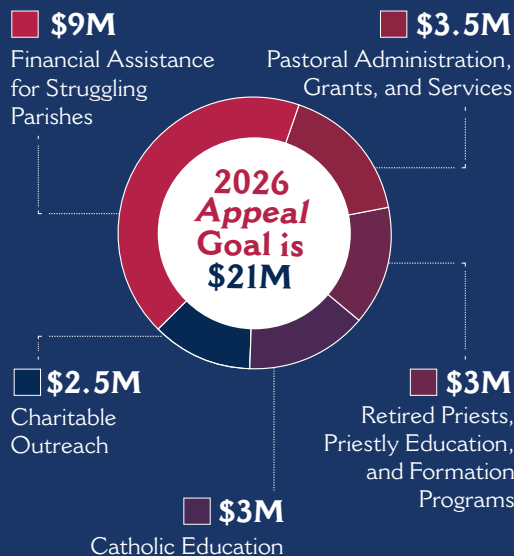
$9M
Financial Assistance for Struggling Parishes

$3.5M
Pastoral Administration, Grants, and Services

2026
Appeal
Goal is
$21M

$2.5M
Charitable Outreach

$3M
Retired Priests, Priestly Education, and Formation Programs

$3M
Catholic Education